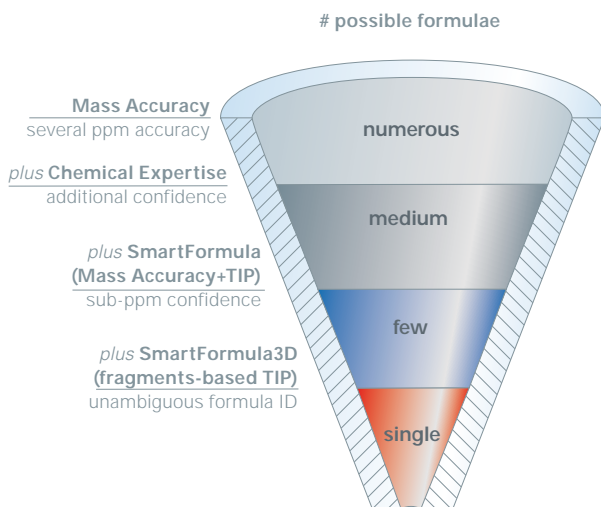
# possible formulae

Mass Accuracy
several ppm accuracy

*plus* Chemical Expertise
additional confidence

*plus* SmartFormula
(Mass Accuracy+TIP)
sub-ppm confidence

*plus* SmartFormula3D
(fragments-based TIP)
unambiguous formula ID

numerous

medium

few

single